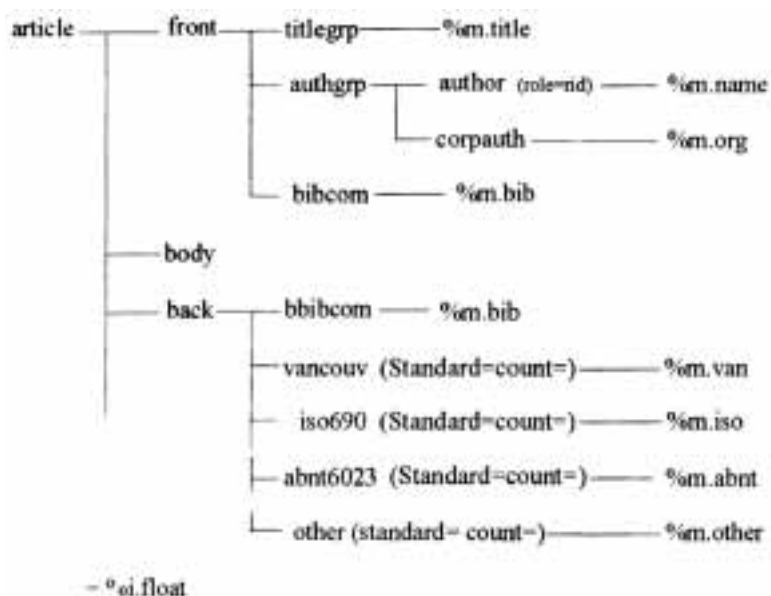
article
front
titlegrp
%m.title
authgrp
author (role=nd)
%m.name
corpauth
%m.org
bibcom
%m.bib
body
back
bbibcom
%m.bib
vancouv (Standard=count=)
%m.van
iso690 (Standard=count=)
%m.iso
abnt6023 (Standard=count=)
%m.abnt
other (standard= count=)
%m.other
- %i.float